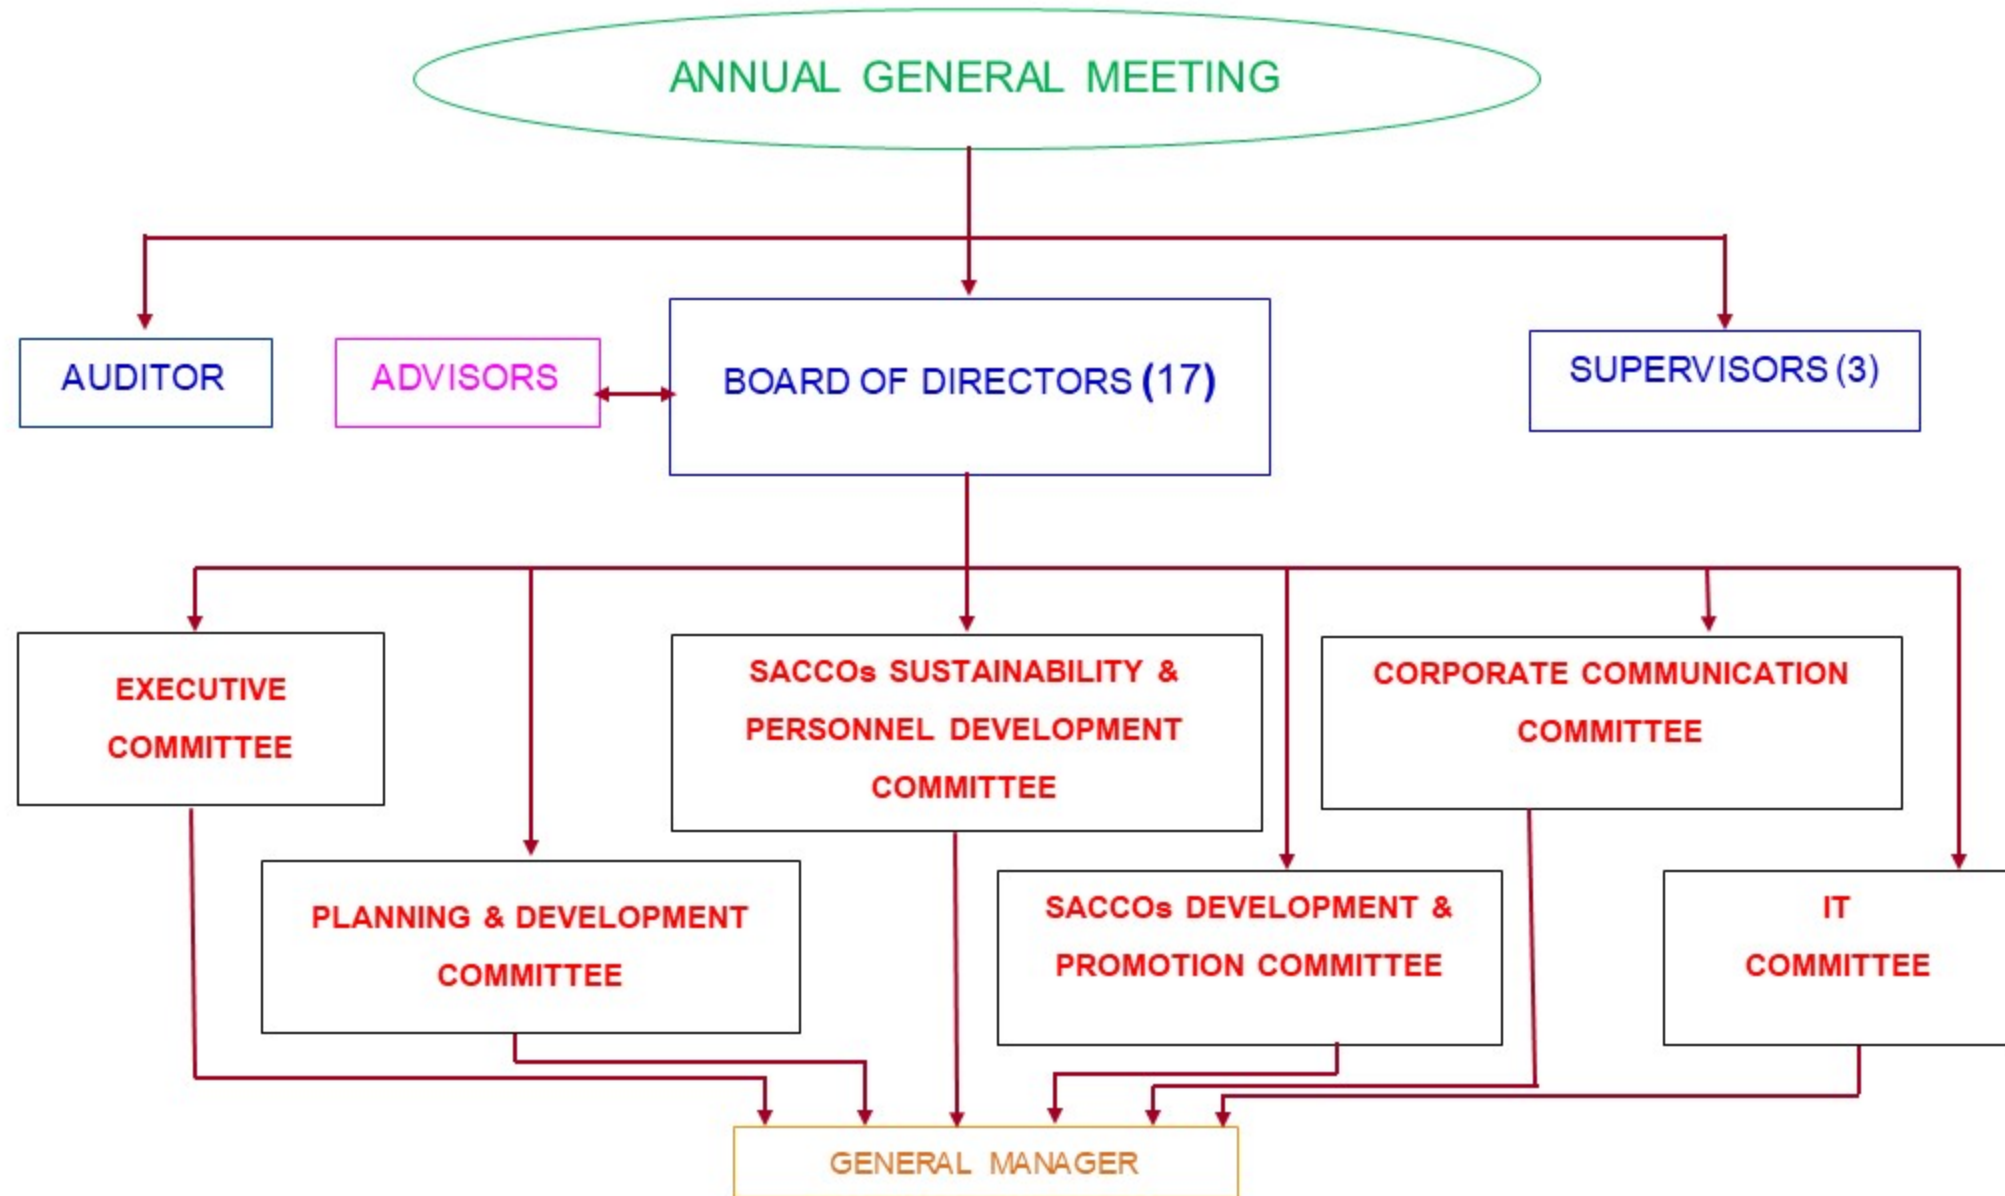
ANNUAL GENERAL MEETING

AUDITOR

ADVISORS

BOARD OF DIRECTORS (17)

SUPERVISORS (3)

EXECUTIVE COMMITTEE

SACCOs SUSTAINABILITY & PERSONNEL DEVELOPMENT COMMITTEE

CORPORATE COMMUNICATION COMMITTEE

PLANNING & DEVELOPMENT COMMITTEE

SACCOs DEVELOPMENT & PROMOTION COMMITTEE

IT COMMITTEE

GENERAL MANAGER